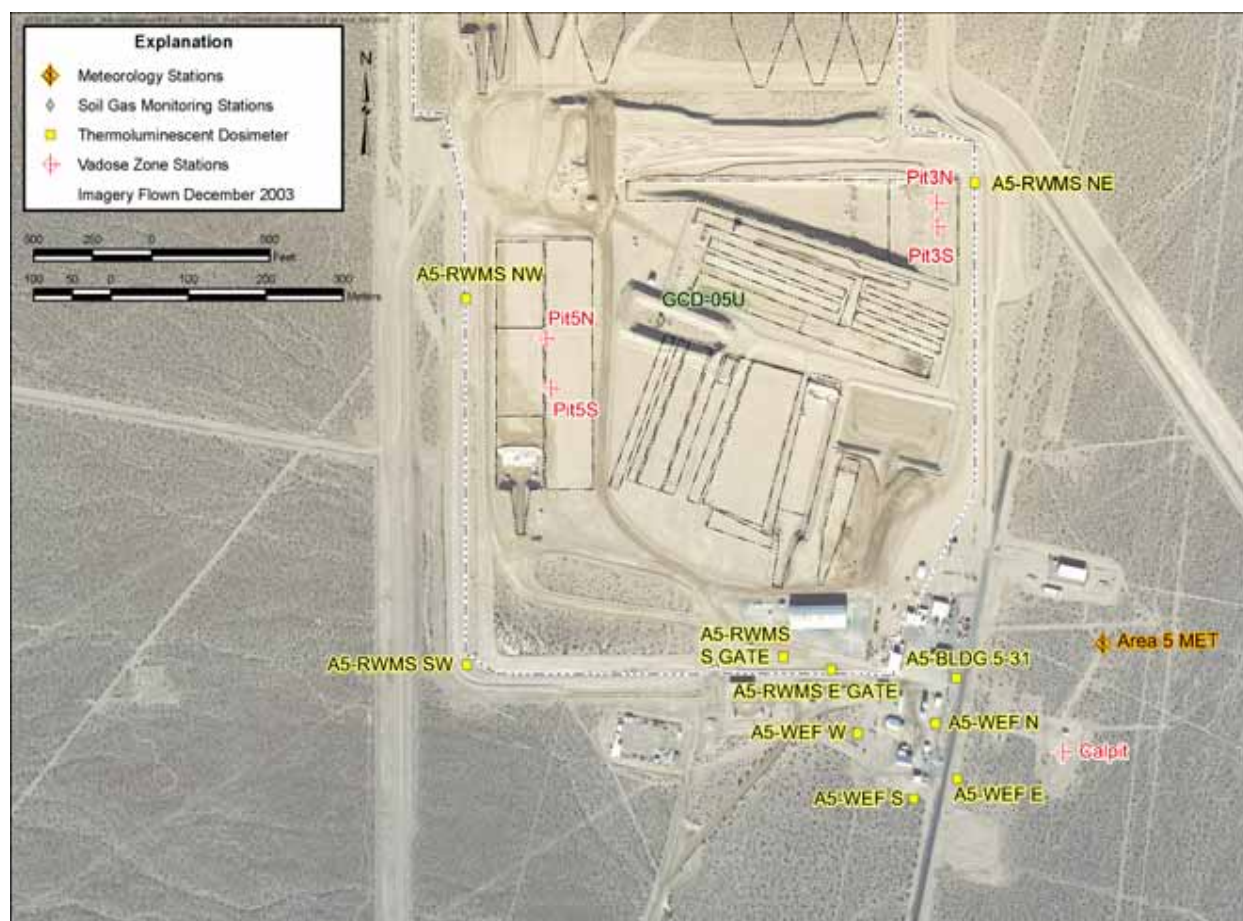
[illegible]

Explanation
Meteorology Stations
Soil Gas Monitoring Stations
Thermoluminescent Dosimeter
Vadose Zone Stations
Imagery Flown December 2003

N

500 250 0 500 Feet
100 50 0 100 200 300 Meters

Pit3N
A5-RWMS NE
Pit3S
A5-RWMS NW
GCD-05U
Pit5N
Pit5S
A5-RWMS S GATE
A5-RWMS SW
A5-BLDG 5-31
Area 5 MET
A5-RWMS E GATE
A5-WEF W
A5-WEF N
Calpit
A5-WEF S
A5-WEF E